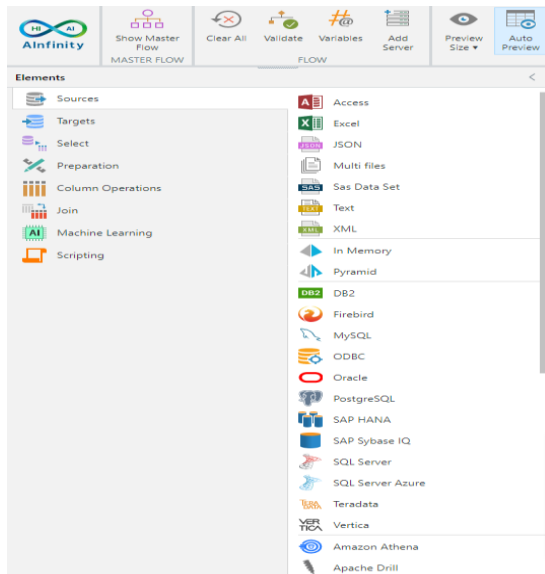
HI AI
AInfinity

Show Master Flow
MASTER FLOW

Clear All
Validate
Variables
Add Server
FLOW

Preview Size ▾
Auto Preview

Elements

Sources
Targets
Select
Preparation
Column Operations
Join
Machine Learning
Scripting

Access
Excel
JSON
Multi files
Sas Data Set
Text
XML
In Memory
Pyramid
DB2
Firebird
MySQL
ODBC
Oracle
PostgreSQL
SAP HANA
SAP Sybase IQ
SQL Server
SQL Server Azure
Teradata
Vertica
Amazon Athena
Apache Drill